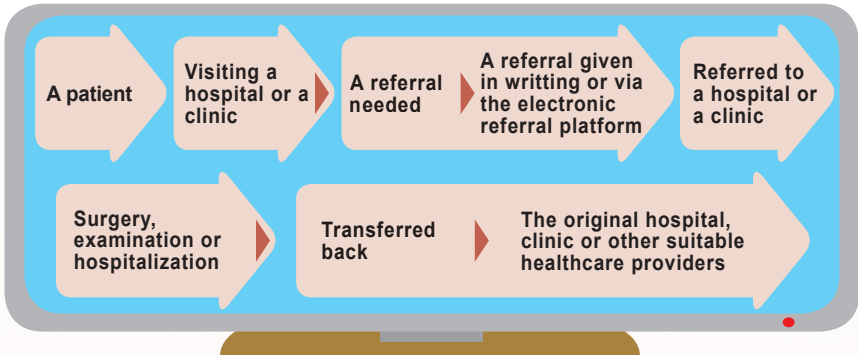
A patient

Visiting a hospital or a clinic

A referral needed

A referral given in writting or via the electronic referral platform

Referred to a hospital or a clinic

Surgery, examination or hospitalization

Transferred back

The original hospital, clinic or other suitable healthcare providers